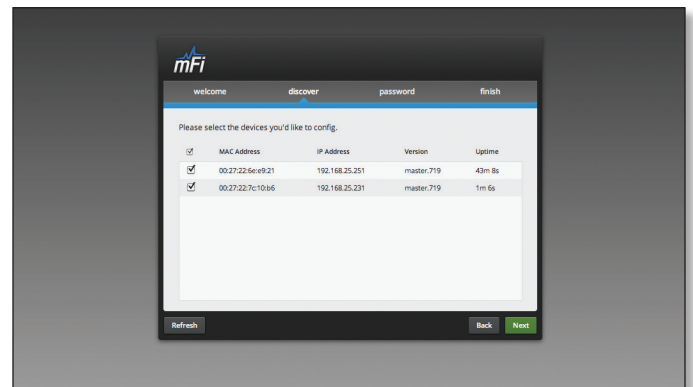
mFi

welcome discover password finish

Please select the devices you'd like to config.

| ☑ | MAC Address | IP Address | Version | Uptime |
|---|---|---|---|---|
| ☑ | 00:27:22:6e:e9:21 | 192.168.25.251 | master.719 | 43m 8s |
| ☑ | 00:27:22:7c:10:b6 | 192.168.25.231 | master.719 | 1m 6s |

Refresh

Back Next